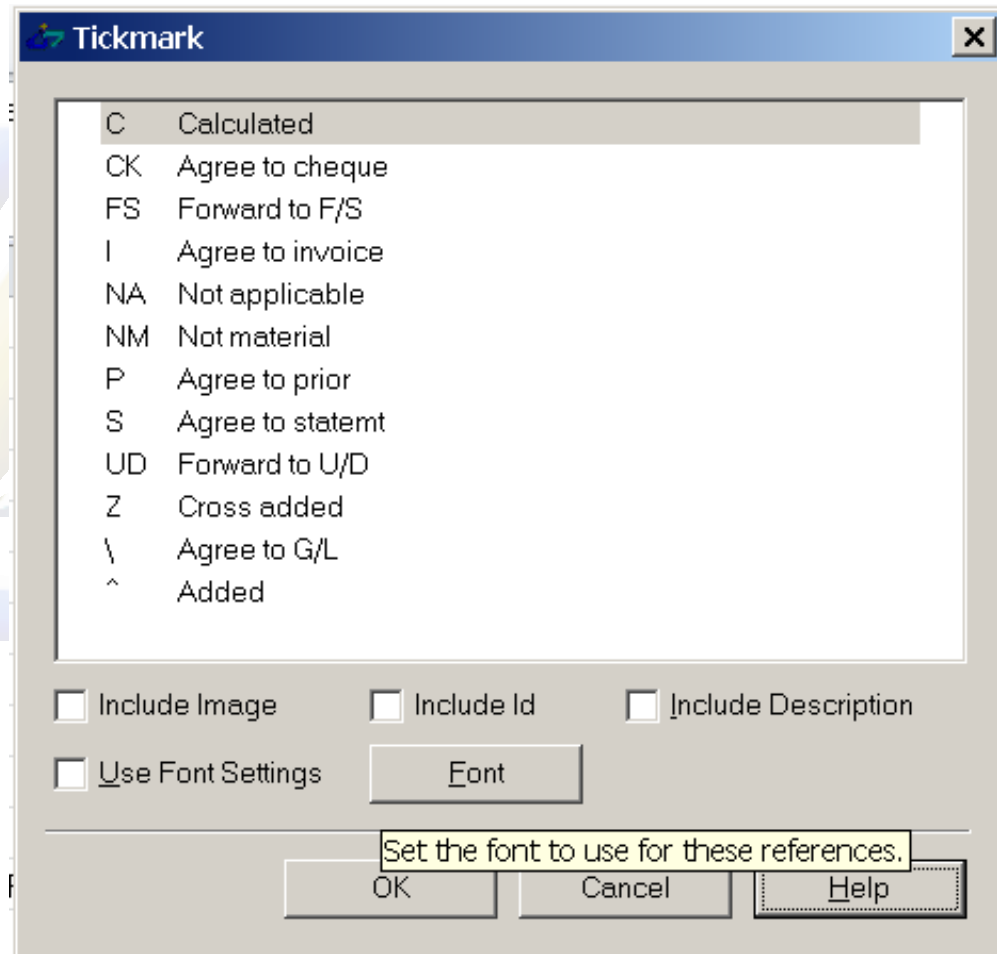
Tickmark

| | |
|---|---|
| C | Calculated |
| CK | Agree to cheque |
| FS | Forward to F/S |
| I | Agree to invoice |
| NA | Not applicable |
| NM | Not material |
| P | Agree to prior |
| S | Agree to statemt |
| UD | Forward to U/D |
| Z | Cross added |
| \ | Agree to G/L |
| ^ | Added |

Include Image
Include Id
Include Description
Use Font Settings
Font

Set the font to use for these references.

OK
Cancel
Help